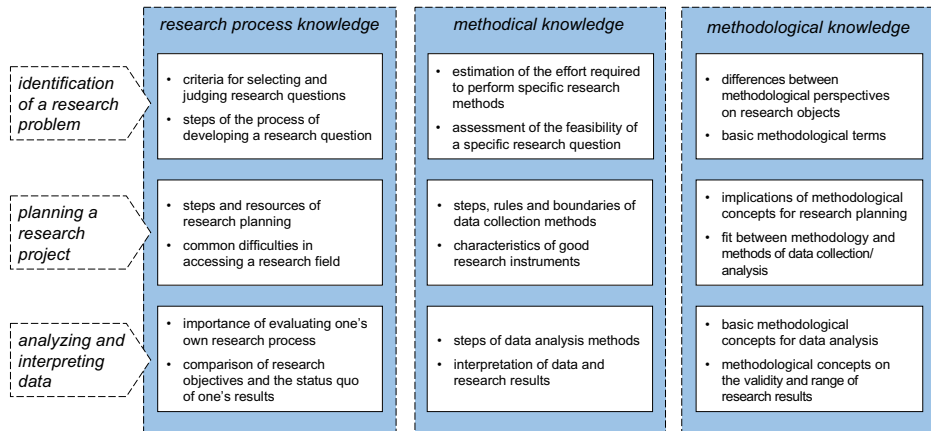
research process knowledge

methodical knowledge

methodological knowledge

identification of a research problem

- criteria for selecting and judging research questions
- steps of the process of developing a research question

- estimation of the effort required to perform specific research methods
- assessment of the feasibility of a specific research question

- differences between methodological perspectives on research objects
- basic methodological terms

planning a research project

- steps and resources of research planning
- common difficulties in accessing a research field

- steps, rules and boundaries of data collection methods
- characteristics of good research instruments

- implications of methodological concepts for research planning
- fit between methodology and methods of data collection/ analysis

analyzing and interpreting data

- importance of evaluating one's own research process
- comparison of research objectives and the status quo of one's results

- steps of data analysis methods
- interpretation of data and research results

- basic methodological concepts for data analysis
- methodological concepts on the validity and range of research results